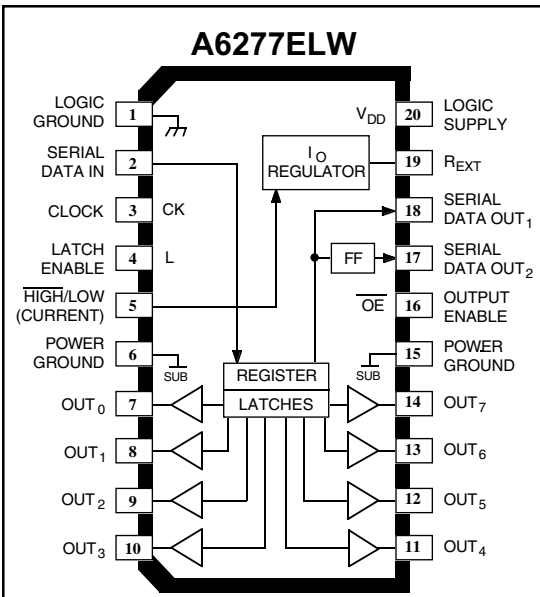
A6277ELW

LOGIC GROUND 1

SERIAL DATA IN 2

CLOCK 3 CK

LATCH ENABLE 4 L

$\overline{\text{HIGH}}$/LOW (CURRENT) 5

POWER GROUND 6 SUB

OUT$_0$ 7

OUT$_1$ 8

OUT$_2$ 9

OUT$_3$ 10

$V_{DD}$ 20 LOGIC SUPPLY

$I_O$ REGULATOR

19 $R_{EXT}$

18 SERIAL DATA OUT$_1$

FF

17 SERIAL DATA OUT$_2$

$\overline{\text{OE}}$ 16 OUTPUT ENABLE

SUB 15 POWER GROUND

REGISTER

LATCHES

14 OUT$_7$

13 OUT$_6$

12 OUT$_5$

11 OUT$_4$